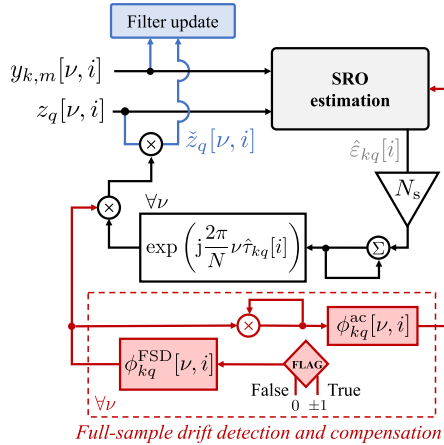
Filter update

$y_{k,m}[\nu, i]$

$z_q[\nu, i]$

SRO estimation

$\check{z}_q[\nu, i]$

$\hat{\varepsilon}_{kq}[i]$

$N_\mathrm{s}$

$\forall\nu$

$\exp\left(\mathrm{j}\frac{2\pi}{N}\nu\hat{\tau}_{kq}[i]\right)$

$\Sigma$

$\phi_{kq}^{\mathrm{ac}}[\nu, i]$

$\phi_{kq}^{\mathrm{FSD}}[\nu, i]$

FLAG

False True

0 $\pm 1$

$\forall\nu$

Full-sample drift detection and compensation